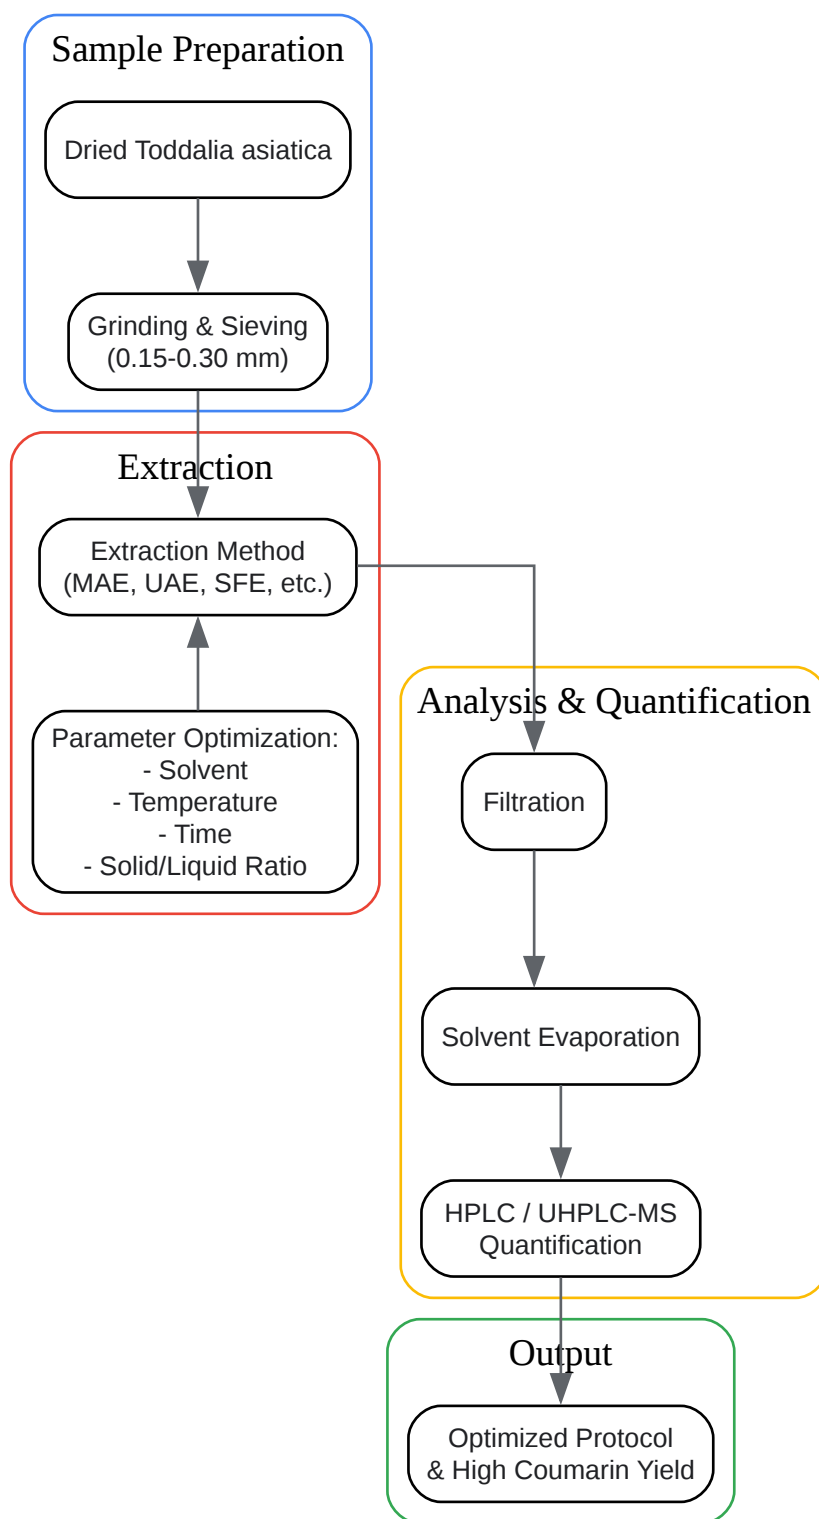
Sample Preparation

Dried Toddalia asiatica

Grinding & Sieving
(0.15-0.30 mm)

Extraction

Extraction Method
(MAE, UAE, SFE, etc.)

Parameter Optimization:
- Solvent
- Temperature
- Time
- Solid/Liquid Ratio

Analysis & Quantification

Filtration

Solvent Evaporation

HPLC / UHPLC-MS
Quantification

Output

Optimized Protocol
& High Coumarin Yield